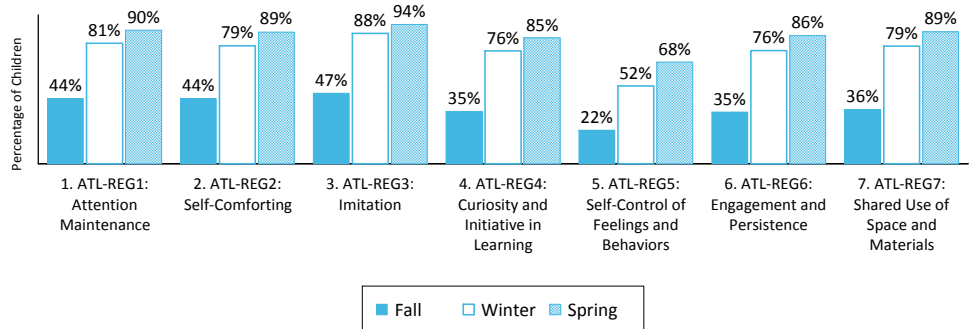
Percentage of Children

44% 81% 90%
44% 79% 89%
47% 88% 94%
35% 76% 85%
22% 52% 68%
35% 76% 86%
36% 79% 89%

1. ATL-REG1: Attention Maintenance
2. ATL-REG2: Self-Comforting
3. ATL-REG3: Imitation
4. ATL-REG4: Curiosity and Initiative in Learning
5. ATL-REG5: Self-Control of Feelings and Behaviors
6. ATL-REG6: Engagement and Persistence
7. ATL-REG7: Shared Use of Space and Materials

Fall Winter Spring